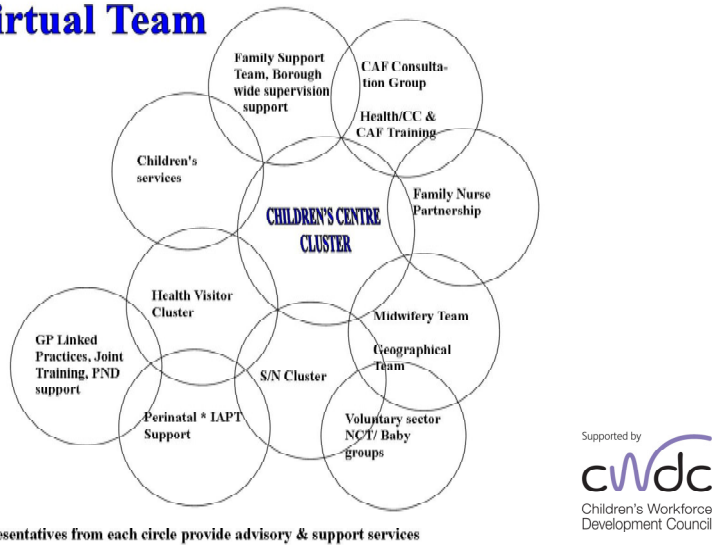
irtual Team

Family Support Team, Borough wide supervision support

CAF Consultation Group

Health/CC & CAF Training

Children's services

Family Nurse Partnership

CHILDREN'S CENTRE CLUSTER

Health Visitor Cluster

Midwifery Team

Geographical Team

GP Linked Practices, Joint Training, PND support

S/N Cluster

Perinatal * IAPT Support

Voluntary sector NCT/ Baby groups

Supported by

cwdc

Children's Workforce Development Council

esentatives from each circle provide advisory & support services